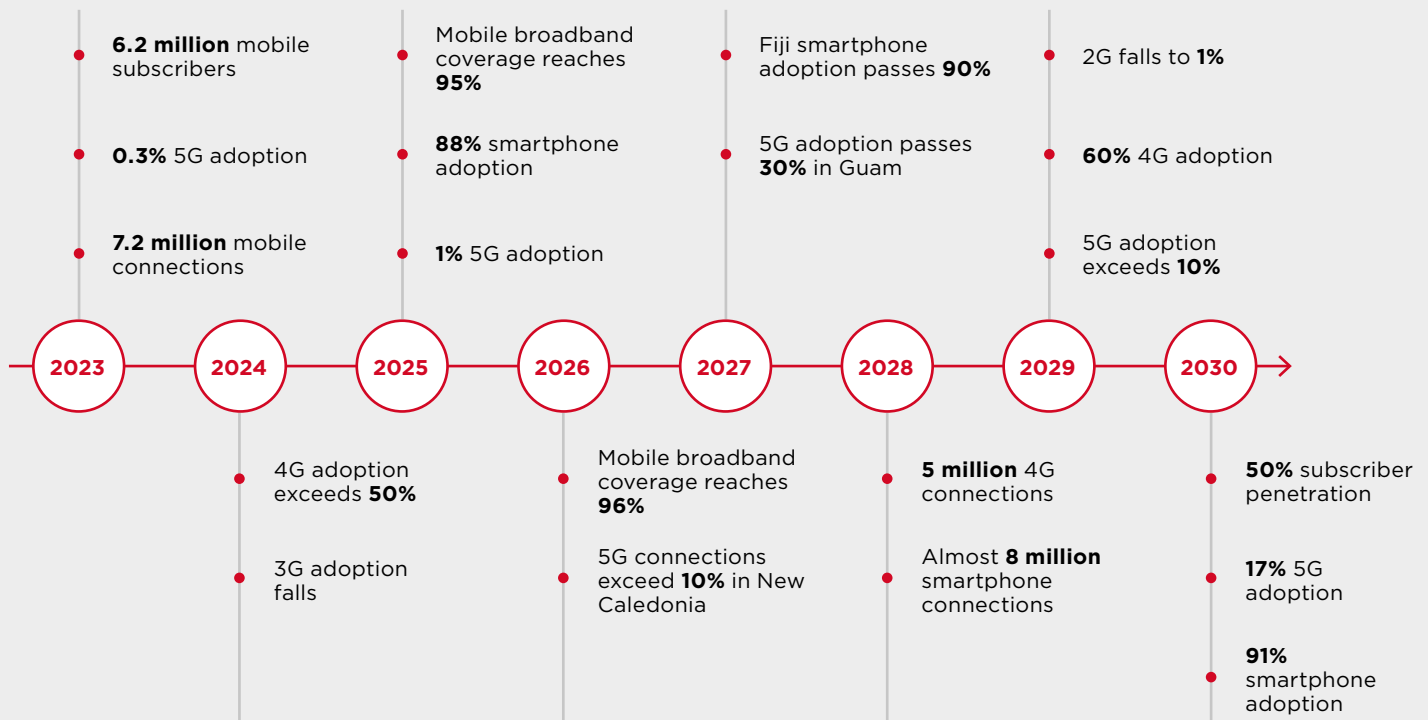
6.2 million mobile subscribers

0.3% 5G adoption

7.2 million mobile connections

Mobile broadband coverage reaches 95%

88% smartphone adoption

1% 5G adoption

Fiji smartphone adoption passes 90%

5G adoption passes 30% in Guam

2G falls to 1%

60% 4G adoption

5G adoption exceeds 10%

2023

2024

2025

2026

2027

2028

2029

2030

4G adoption exceeds 50%

3G adoption falls

Mobile broadband coverage reaches 96%

5G connections exceed 10% in New Caledonia

5 million 4G connections

Almost 8 million smartphone connections

50% subscriber penetration

17% 5G adoption

91% smartphone adoption